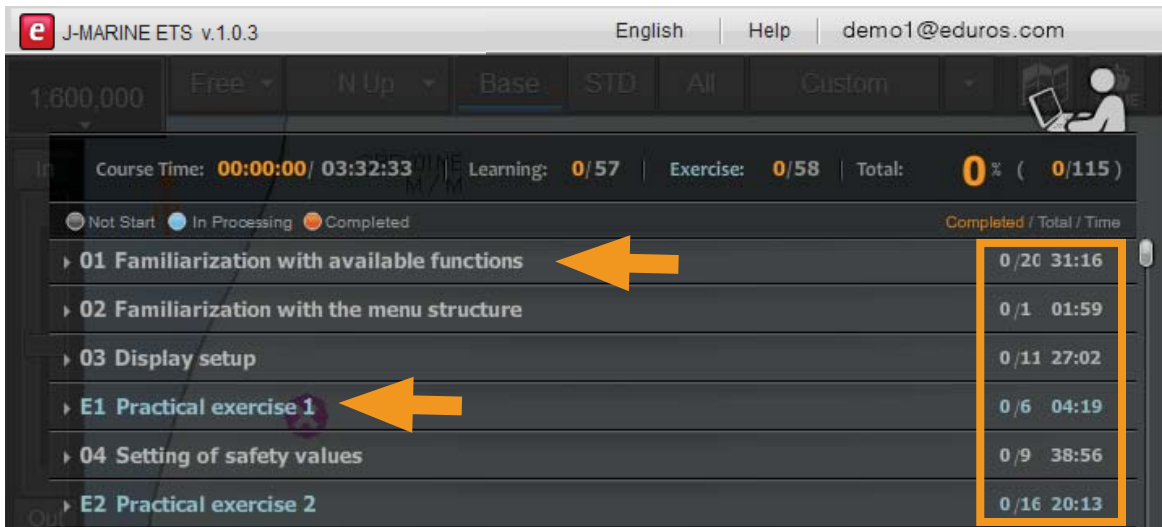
e J-MARINE ETS v.1.0.3 English Help demo1@eduros.com

1:600,000 Free N Up Base STD All Custom

Course Time: 00:00:00/ 03:32:33 | Learning: 0/57 | Exercise: 0/58 | Total: 0% ( 0/115 )

Not Start In Processing Completed Completed / Total / Time

01 Familiarization with available functions 0/20 31:16

02 Familiarization with the menu structure 0/1 01:59

03 Display setup 0/11 27:02

E1 Practical exercise 1 0/6 04:19

04 Setting of safety values 0/9 38:56

E2 Practical exercise 2 0/16 20:13